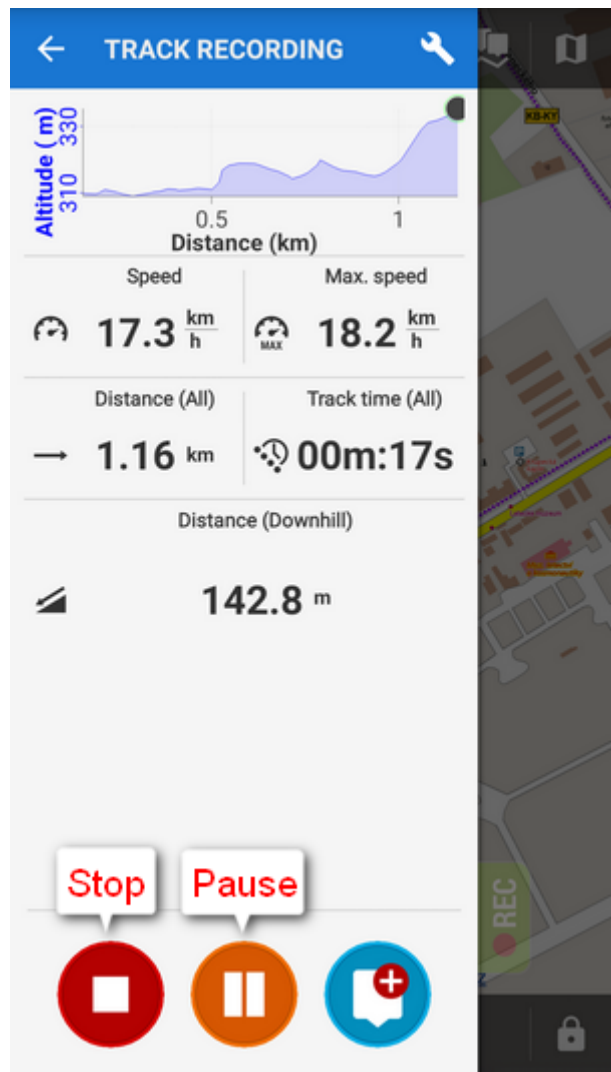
TRACK RECORDING

Altitude (m)
330
310
0.5
1
Distance (km)

Speed
17.3 $\frac{km}{h}$

Max. speed
MAX
18.2 $\frac{km}{h}$

Distance (All)
1.16 km

Track time (All)
00m:17s

Distance (Downhill)
142.8 m

Stop
Pause

KB-KY

REC